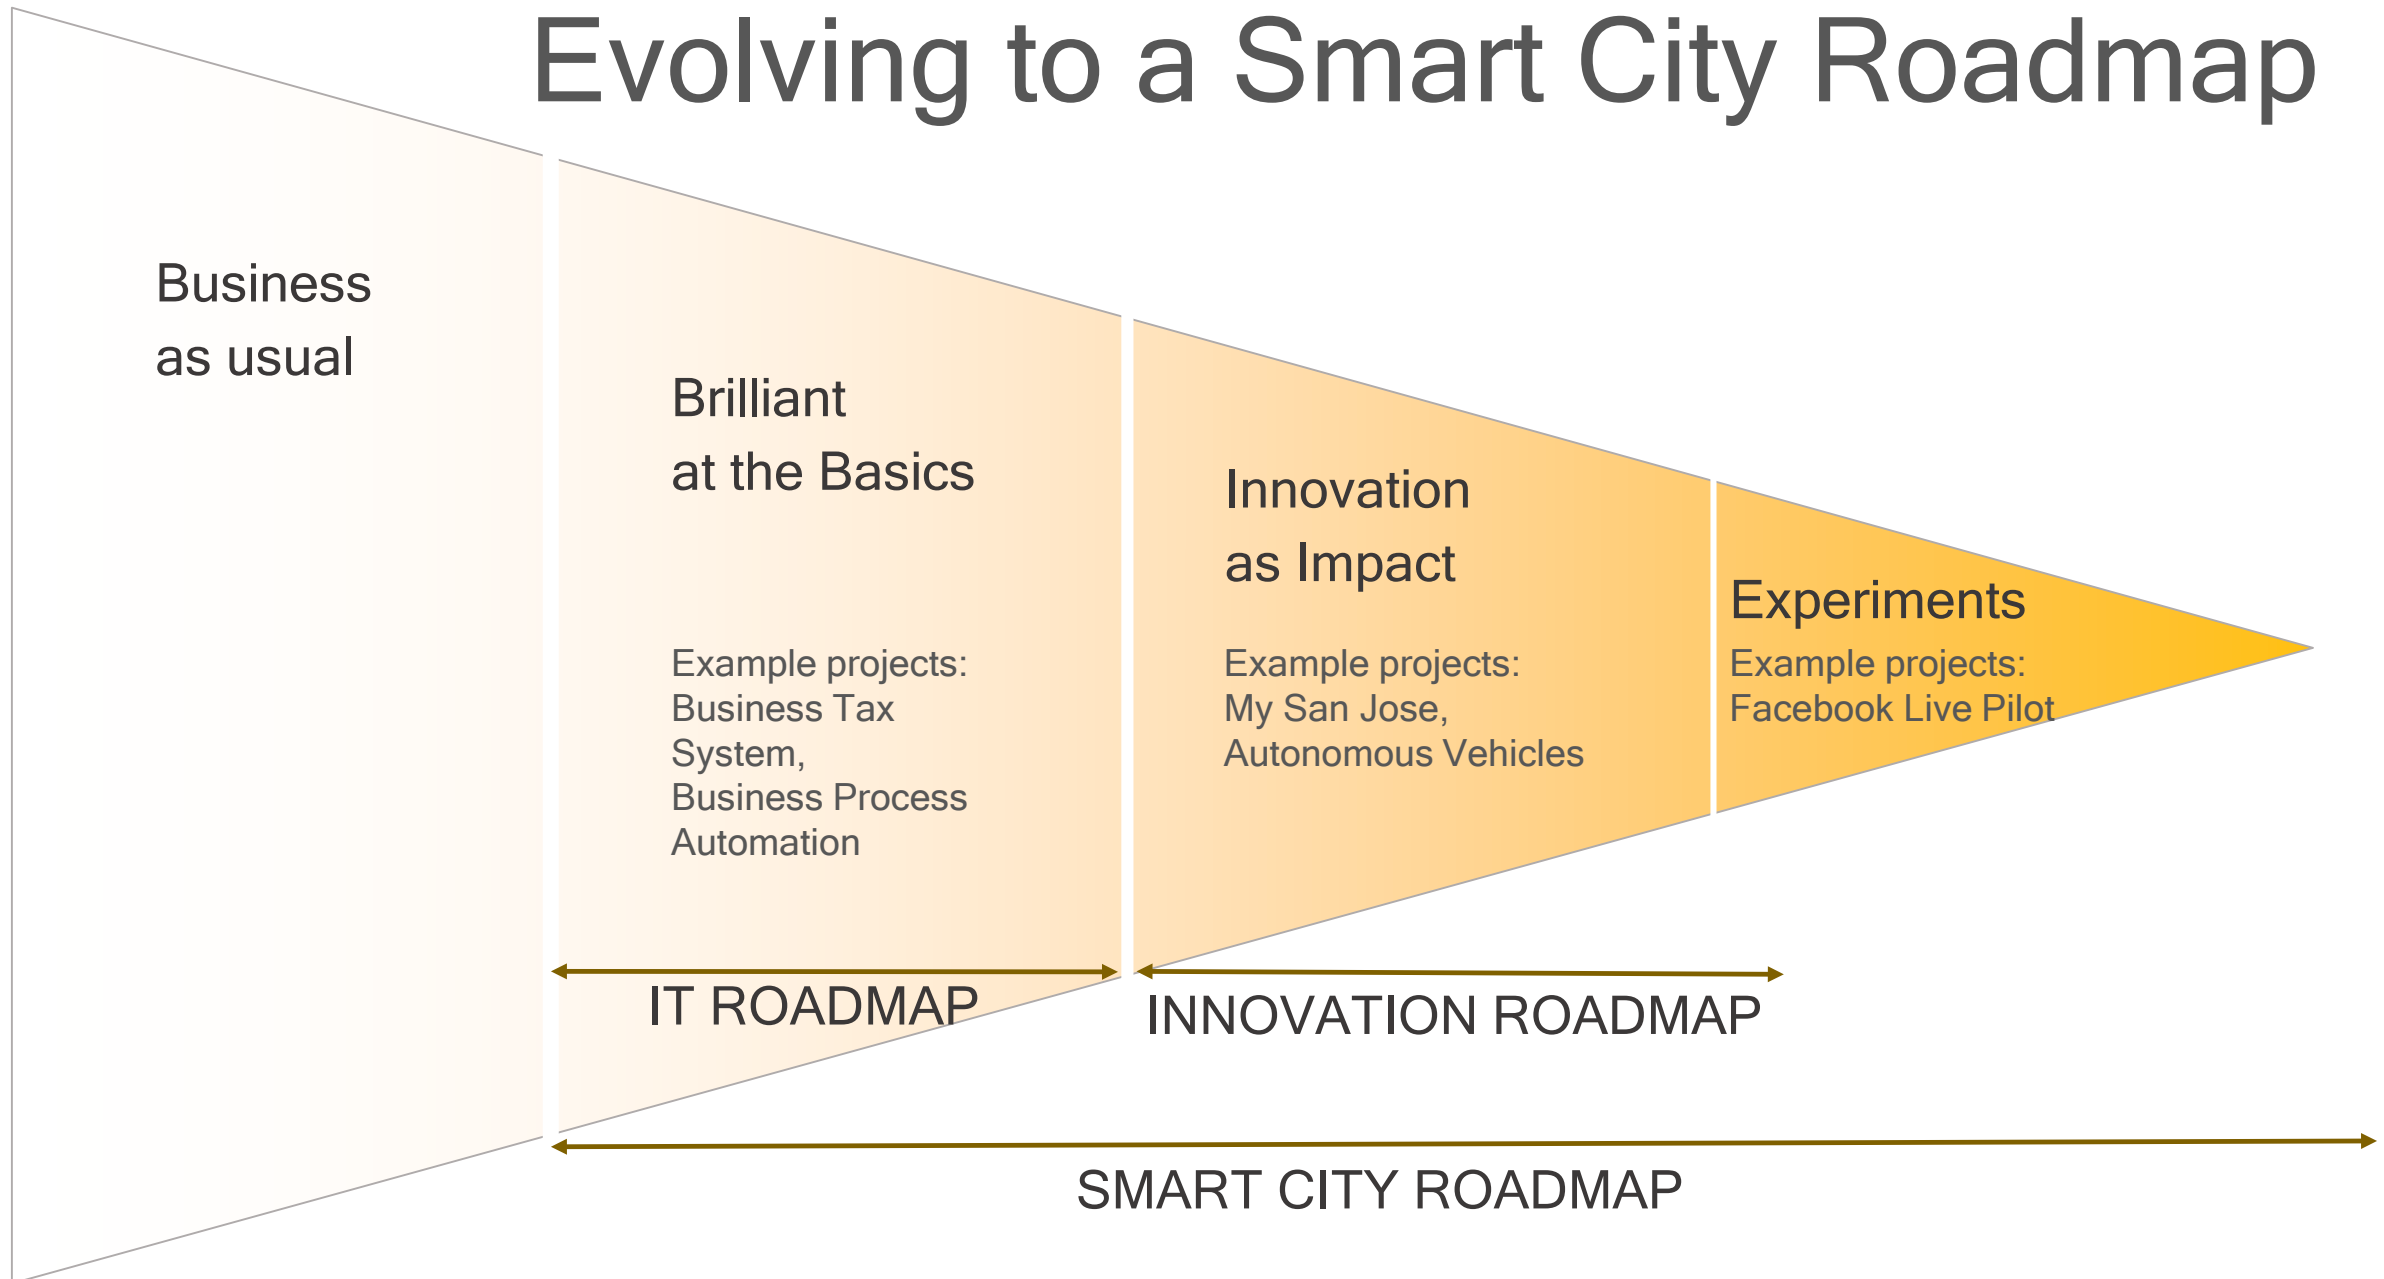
Evolving to a Smart City Roadmap

Business as usual

Brilliant at the Basics

Example projects: Business Tax System, Business Process Automation

Innovation as Impact

Example projects: My San Jose, Autonomous Vehicles

Experiments

Example projects: Facebook Live Pilot

IT ROADMAP

INNOVATION ROADMAP

SMART CITY ROADMAP